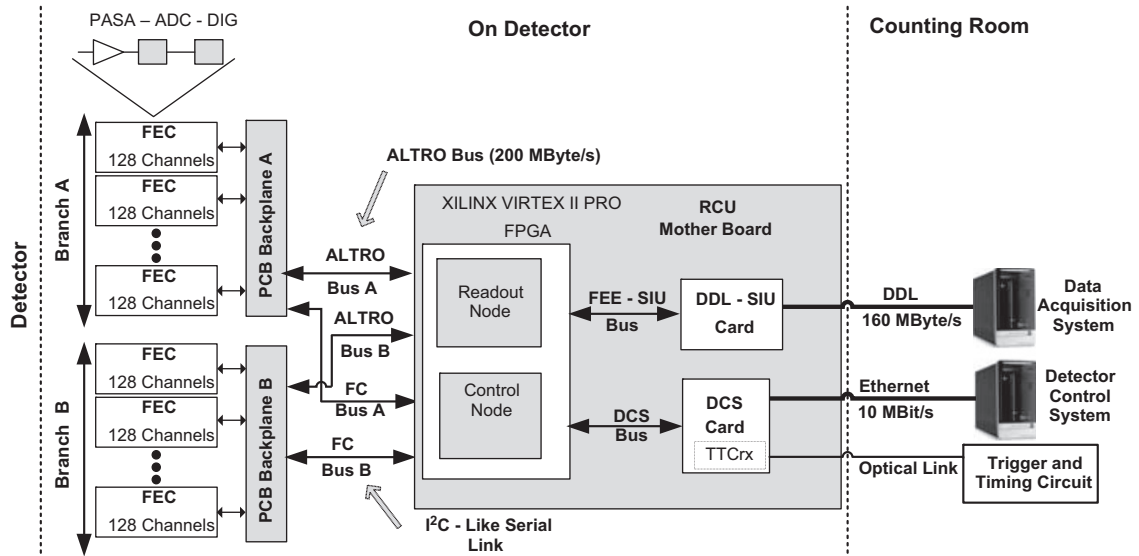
PASA – ADC - DIG

On Detector

Counting Room

Detector

Branch A

FEC
128 Channels
FEC
128 Channels
FEC
128 Channels

PCB Backplane A

ALTRO Bus (200 MByte/s)

XILINX VIRTEX II PRO

RCU
Mother Board

FPGA

ALTRO
Bus A

Readout Node

FEE - SIU
Bus

DDL - SIU
Card

DDL
160 MByte/s

Data Acquisition System

Branch B

FEC
128 Channels
FEC
128 Channels
FEC
128 Channels

PCB Backplane B

ALTRO
Bus B

FC
Bus A

Control Node

DCS
Bus

DCS
Card

TTCrx

Ethernet
10 MBit/s

Detector Control System

FC
Bus B

Optical Link

Trigger and Timing Circuit

I$^2$C - Like Serial Link